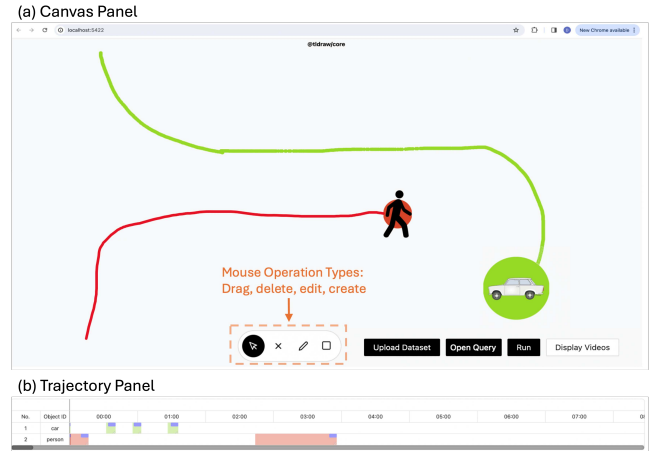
(a) Canvas Panel

localhost:5422

New Chrome available

@tldraw/core

Mouse Operation Types:
Drag, delete, edit, create

Upload Dataset

Open Query

Run

Display Videos

(b) Trajectory Panel

| No. | Object ID | 00:00 | 01:00 | 02:00 | 03:00 | 04:00 | 05:00 | 06:00 | 07:00 |
|---|---|---|---|---|---|---|---|---|---|
| 1 | car | | | | | | | | |
| 2 | person | | | | | | | | |